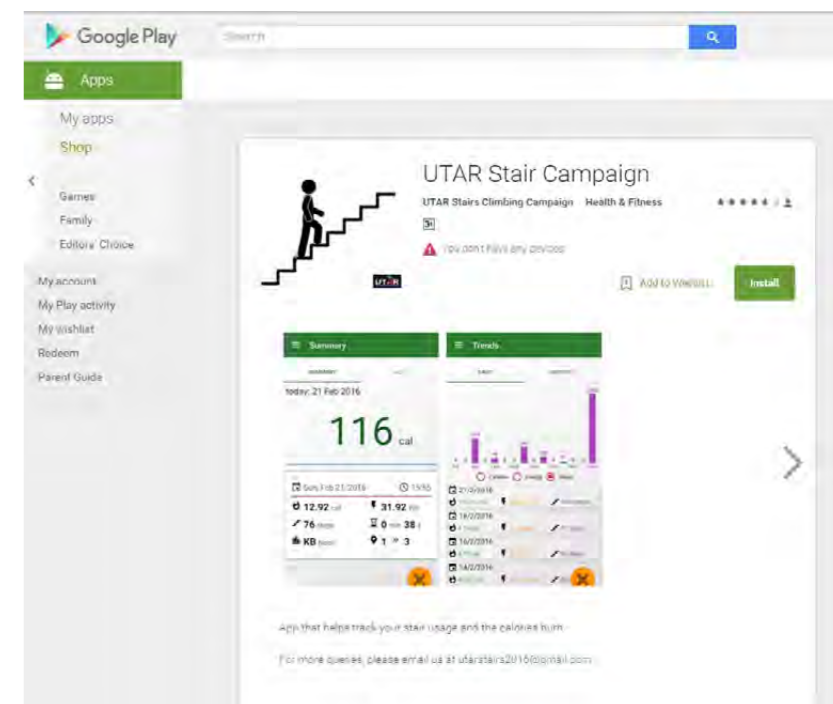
Google Play

Search

Apps

My apps

Shop

Games

Family

Editors' Choice

My account

My Play activity

My wishlist

Redeem

Parent Guide

UTAR Stair Campaign

UTAR Stairs Climbing Campaign Health & Fitness

3+

You don't have any devices

UTAR

Add to Wishlist

Install

Summary

today: 21 Feb 2016

116 cal

Sun, Feb 21 2016

15:55

12.92 cal

31.92

76

0 min 38 s

KB

1 → 3

Trends

21/2/2016

18/2/2016

16/2/2016

14/2/2016

App that helps track your stair usage and the calories burn.

For more queries, please email us at utarstairs2016@gmail.com